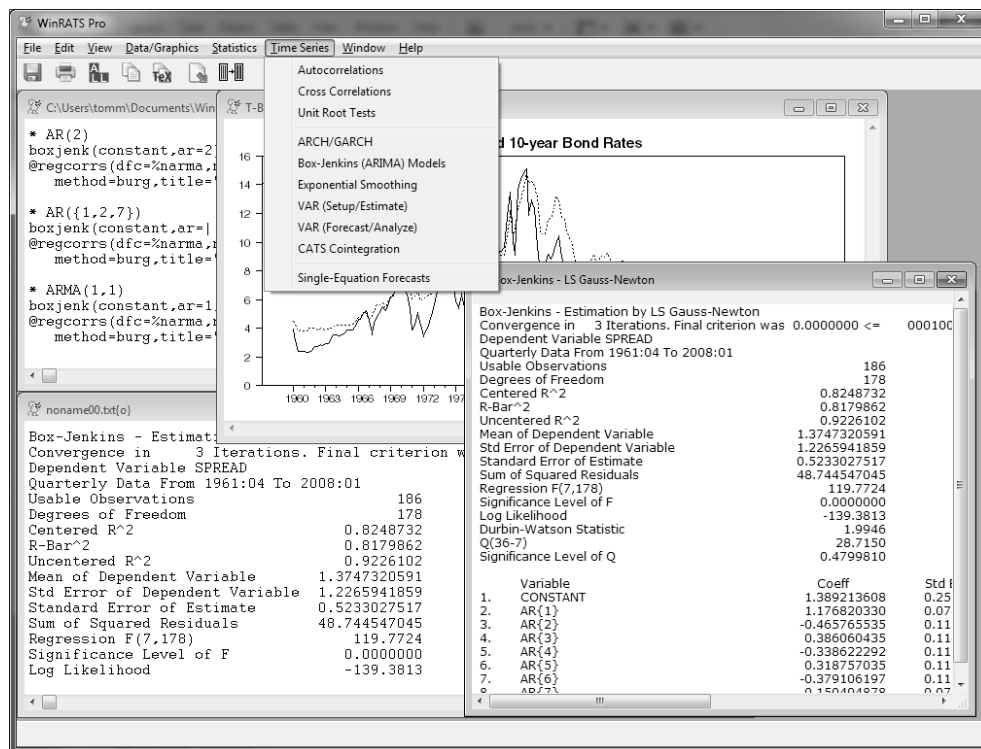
WinRATS Pro

File Edit View Data/Graphics Statistics Time Series Window Help

C:\Users\tomm\Documents\Win

* AR(2)
boxjenk(constant,ar=2
@regcorrs(dfc=%narma,
method=burg,title='

* AR({1,2,7})
boxjenk(constant,ar=|
@regcorrs(dfc=%narma,
method=burg,title='

* ARMA(1,1)
boxjenk(constant,ar=1
@regcorrs(dfc=%narma,
method=burg,title='

T-B

d 10-year Bond Rates

16
14
12
10
8
6
4
2
0

1960 1963 1966 1969 1972 197

Autocorrelations
Cross Correlations
Unit Root Tests
ARCH/GARCH
Box-Jenkins (ARIMA) Models
Exponential Smoothing
VAR (Setup/Estimate)
VAR (Forecast/Analyze)
CATS Cointegration
Single-Equation Forecasts

noname00.txt{o}

Box-Jenkins - Estimat
Convergence in 3 Iterations. Final criterion w
Dependent Variable SPREAD
Quarterly Data From 1961:04 To 2008:01
Usable Observations 186
Degrees of Freedom 178
Centered R^2 0.8248732
R-Bar^2 0.8179862
Uncentered R^2 0.9226102
Mean of Dependent Variable 1.3747320591
Std Error of Dependent Variable 1.2265941859
Standard Error of Estimate 0.5233027517
Sum of Squared Residuals 48.744547045
Regression F(7,178) 119.7724
Significance Level of F 0.0000000
Log Likelihood -139.3813

ox-Jenkins - LS Gauss-Newton

Box-Jenkins - Estimation by LS Gauss-Newton
Convergence in 3 Iterations. Final criterion was 0.0000000 <= 000100
Dependent Variable SPREAD
Quarterly Data From 1961:04 To 2008:01
Usable Observations 186
Degrees of Freedom 178
Centered R^2 0.8248732
R-Bar^2 0.8179862
Uncentered R^2 0.9226102
Mean of Dependent Variable 1.3747320591
Std Error of Dependent Variable 1.2265941859
Standard Error of Estimate 0.5233027517
Sum of Squared Residuals 48.744547045
Regression F(7,178) 119.7724
Significance Level of F 0.0000000
Log Likelihood -139.3813
Durbin-Watson Statistic 1.9946
Q(36-7) 28.7150
Significance Level of Q 0.4799810

| | Variable | Coeff | Std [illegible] |
|---|---|---|---|
| 1. | CONSTANT | 1.389213608 | 0.25 |
| 2. | AR{1} | 1.176820330 | 0.07 |
| 3. | AR{2} | -0.465765535 | 0.11 |
| 4. | AR{3} | 0.386060435 | 0.11 |
| 5. | AR{4} | -0.338622292 | 0.11 |
| 6. | AR{5} | 0.318757035 | 0.11 |
| 7. | AR{6} | -0.379106197 | 0.11 |
| 8. | AR{7} | 0.150404878 | 0.07 |